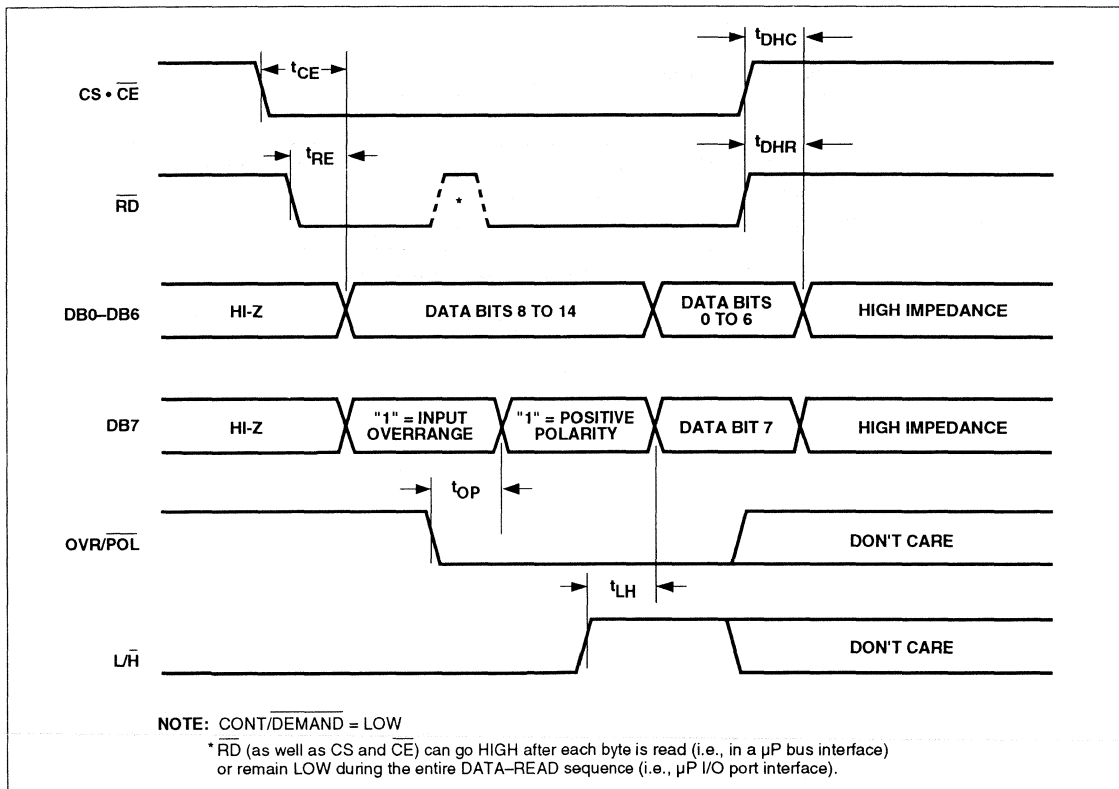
$t_{CE}$

$t_{DHC}$

CS • $\overline{CE}$

$t_{RE}$

$t_{DHR}$

$\overline{RD}$

*

DB0–DB6

HI-Z

DATA BITS 8 TO 14

DATA BITS 0 TO 6

HIGH IMPEDANCE

DB7

HI-Z

"1" = INPUT OVERRANGE

"1" = POSITIVE POLARITY

DATA BIT 7

HIGH IMPEDANCE

$t_{OP}$

OVR/$\overline{POL}$

DON'T CARE

$t_{LH}$

L/$\overline{H}$

DON'T CARE

NOTE: CONT/$\overline{DEMAND}$ = LOW

* $\overline{RD}$ (as well as CS and $\overline{CE}$) can go HIGH after each byte is read (i.e., in a µP bus interface) or remain LOW during the entire DATA–READ sequence (i.e., µP I/O port interface).